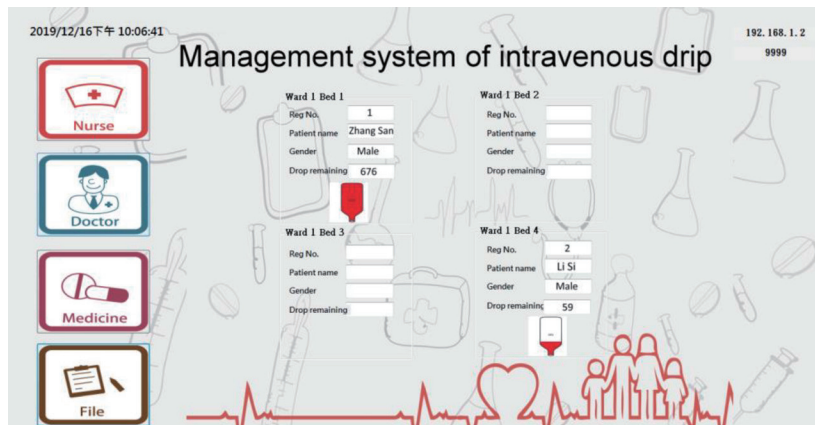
2019/12/16下午 10:06:41

192. 168. 1. 2
9999

Management system of intravenous drip

Nurse

Doctor

Medicine

File

Ward 1 Bed 1
Reg No. 1
Patient name Zhang San
Gender Male
Drop remaining 676

Ward 1 Bed 2
Reg No.
Patient name
Gender
Drop remaining

Ward 1 Bed 3
Reg No.
Patient name
Gender
Drop remaining

Ward 1 Bed 4
Reg No. 2
Patient name Li Si
Gender Male
Drop remaining 59